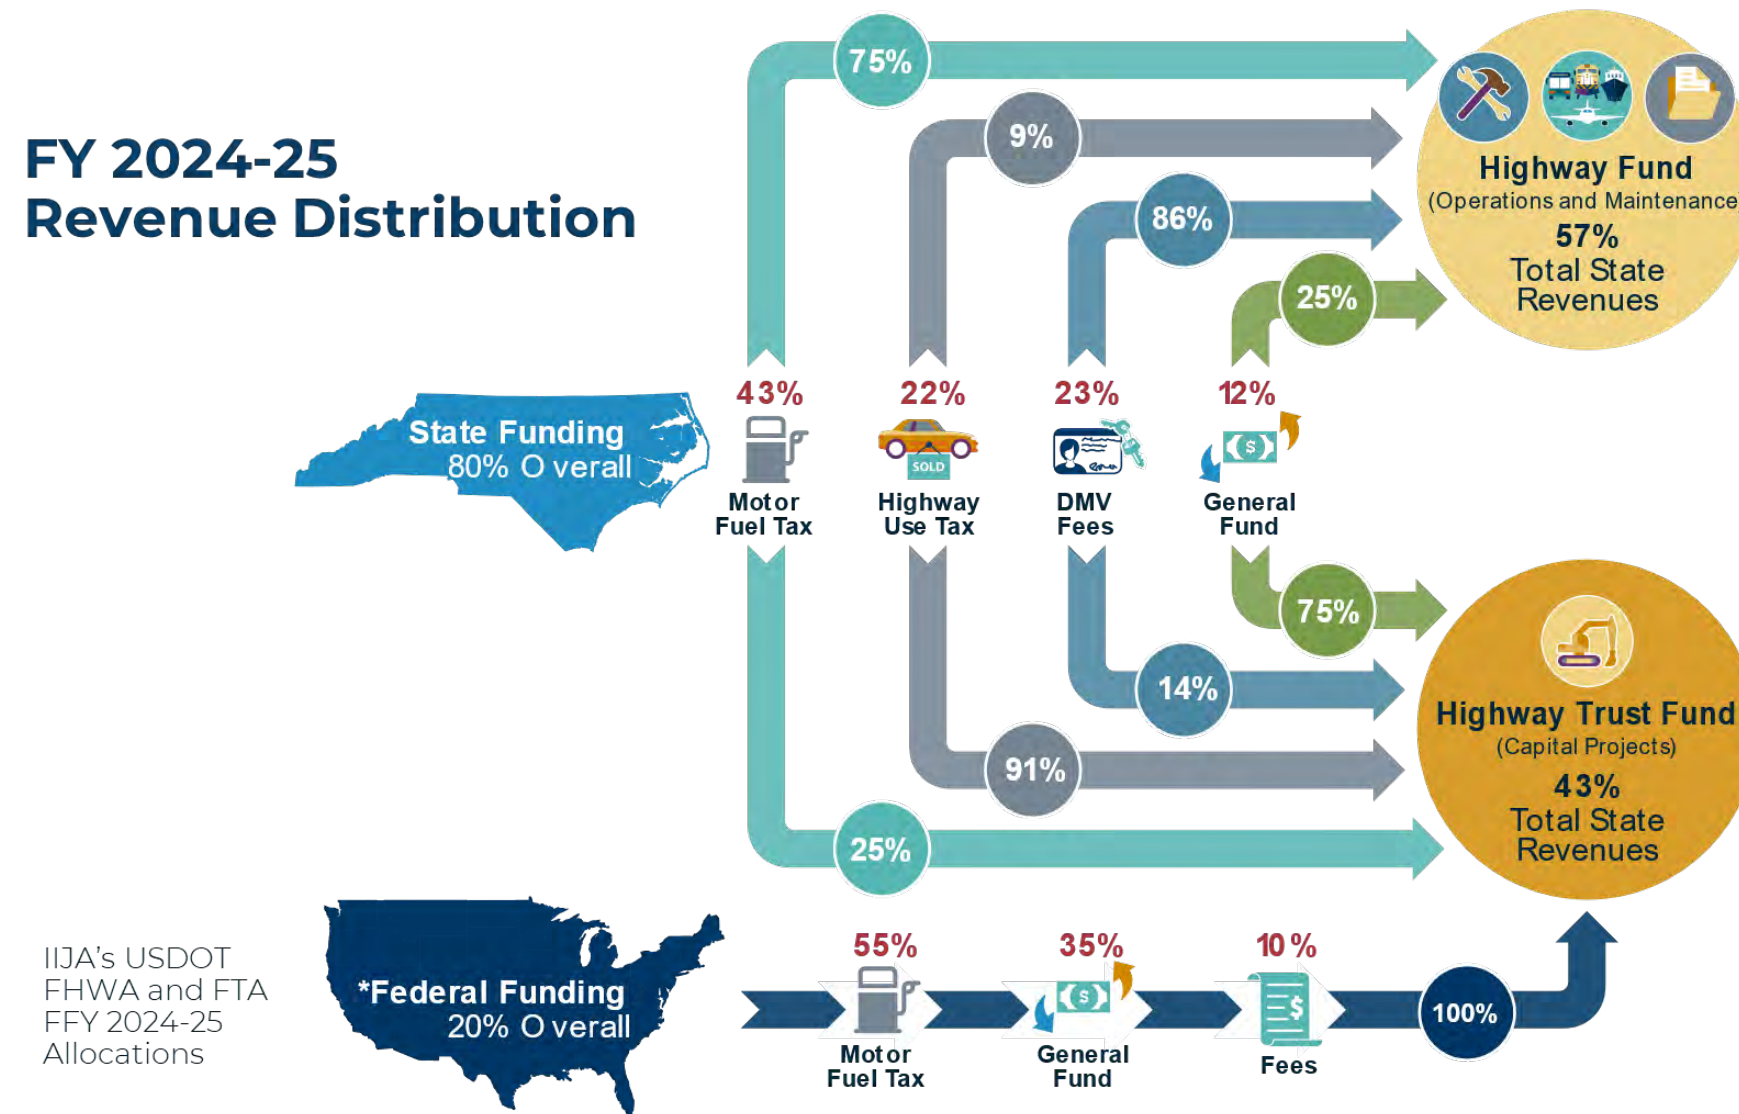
FY 2024-25
Revenue Distribution

75%

9%

86%

25%

Highway Fund
(Operations and Maintenance)
57%
Total State Revenues

State Funding
80% Overall

43%
Motor Fuel Tax

22%
SOLD
Highway Use Tax

23%
DMV Fees

12%
General Fund

75%

14%

91%

25%

Highway Trust Fund
(Capital Projects)
43%
Total State Revenues

IIJA's USDOT FHWA and FTA FFY 2024-25 Allocations

*Federal Funding
20% Overall

55%
Motor Fuel Tax

35%
General Fund

10%
Fees

100%